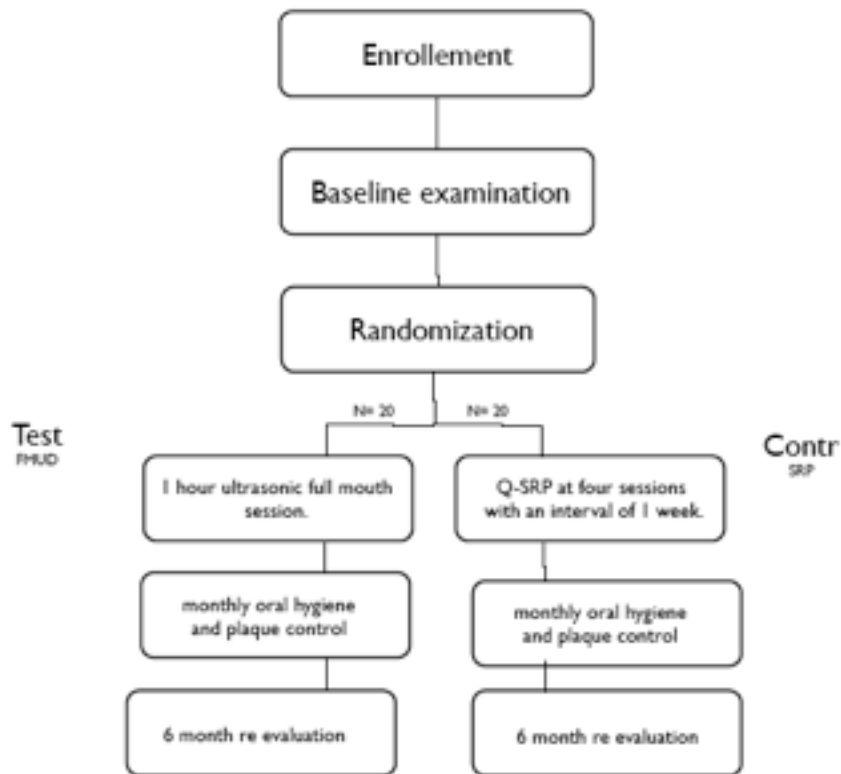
Enrollement

Baseline examination

Randomization

N= 20

N= 20

Test
FMUD

Contr
SRP

1 hour ultrasonic full mouth session.

Q-SRP at four sessions with an interval of 1 week.

monthly oral hygiene and plaque control

monthly oral hygiene and plaque control

6 month re evaluation

6 month re evaluation